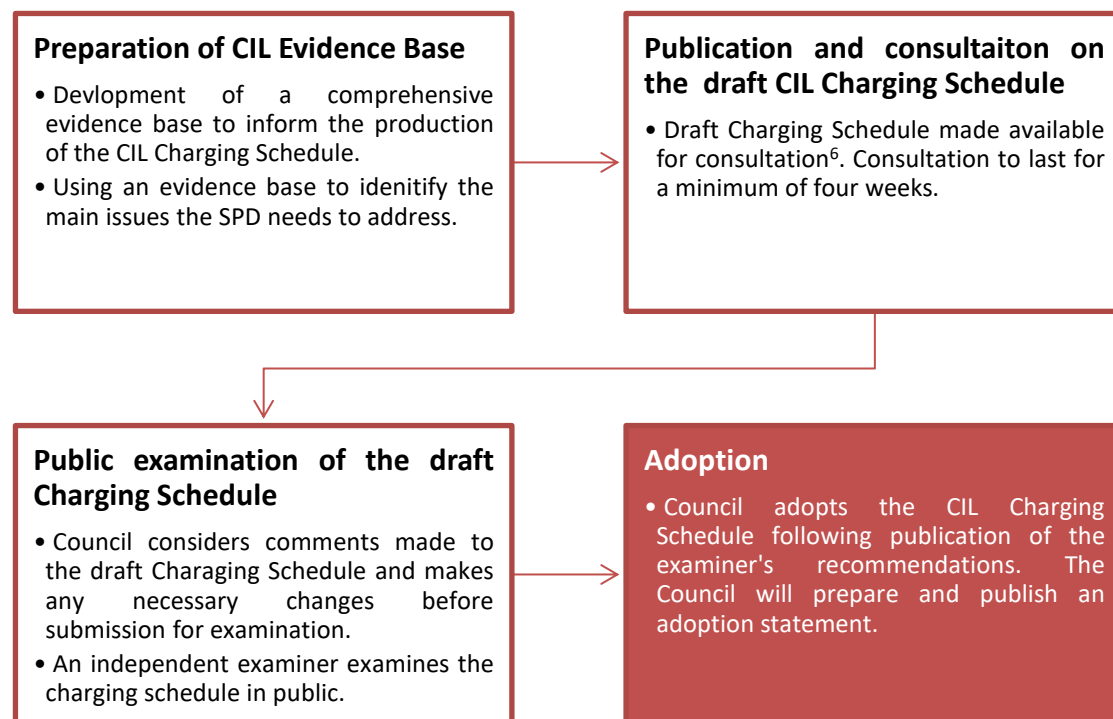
**Preparation of CIL Evidence Base**

• Devlopment of a comprehensive evidence base to inform the production of the CIL Charging Schedule.

• Using an evidence base to idenitify the main issues the SPD needs to address.

**Publication and consultaiton on the draft CIL Charging Schedule**

• Draft Charging Schedule made available for consultation$^{6}$. Consultation to last for a minimum of four weeks.

**Public examination of the draft Charging Schedule**

• Council considers comments made to the draft Charaging Schedule and makes any necessary changes before submission for examination.

• An independent examiner examines the charging schedule in public.

**Adoption**

• Council adopts the CIL Charging Schedule following publication of the examiner's recommendations. The Council will prepare and publish an adoption statement.